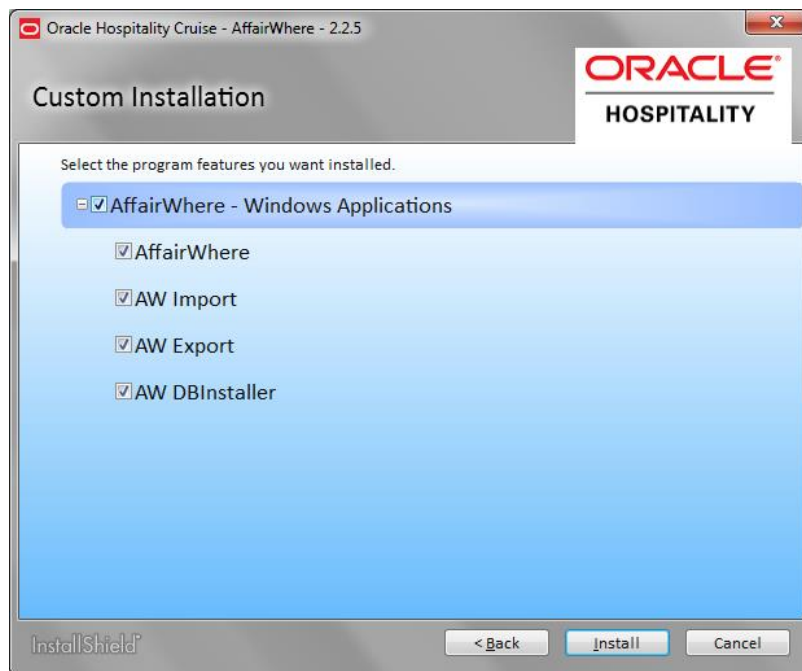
Oracle Hospitality Cruise - AffairWhere - 2.2.5

Custom Installation

ORACLE®
HOSPITALITY

Select the program features you want installed.

AffairWhere - Windows Applications

AffairWhere

AW Import

AW Export

AW DBInstaller

InstallShield®

< Back

Install

Cancel